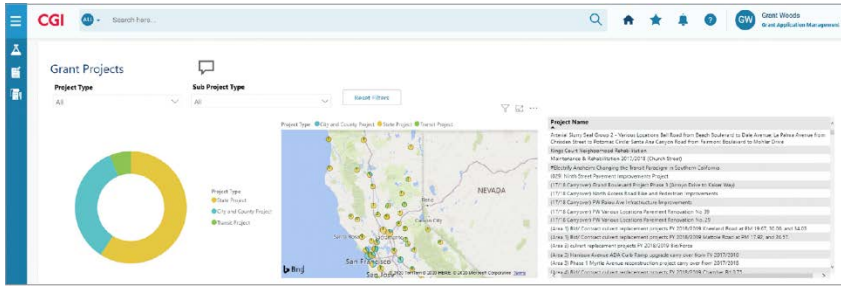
CGI

All

Search here...

GW

Grant Woods

Grant Application Management

Grant Projects

Project Type

All

Sub Project Type

All

Reset Filters

Project Type

State Project

City and County Project

Transit Project

Project Type ● City and County Project ● State Project ● Transit Project

NEVADA

San Francisco

Bing

© 2020 TomTom © 2020 HERE, © 2020 Microsoft Corporation Terms

Project Name

Arterial Slurry Seal Group 2 - Various Locations Bell Road from Beach Boulevard to Dale Avenue La Palma Avenue from Chisholm Street to Potomac Circle Santa Ana Canyon Road from Fairmont Boulevard to Mohler Drive

Kings Court Neighborhood Rehabilitation

Maintenance & Rehabilitation 2017/2018 (Church Street)

Electrify Anaheim: Changing the Transit Paradigm in Southern California

(829) Ninth Street Pavement Improvements Project

(17/18 Canyon) Grand Boulevard Project Phase 1 (Arroyo Drive to Kaiser Way)

(17/18 Canyon) North Access Road Bike and Pedestrian Improvements

(17/18 Canyon) FW Roles Ave Infrastructure Improvements

(17/18 Canyon) FW Various Locations Pavement Renovation No 39

(17/18 Canyon) FW Various Locations Pavement Renovation No 25

(Area 1) Bid/ Contract culvert replacement projects FY 2018/2019 Cleveland Road at RM 19.07, 32.00, and 34.03

(Area 1) Bid/ Contract culvert replacement projects FY 2018/2019 Mattole Road at RM 17.40, and 36.51

(Area 2) culvert replacement projects FY 2018/2019 Bid/Force

(Area 2) Harrison Avenue ADA Curb Ramp upgrades carry over from FY 2017/2018

(Area 2) Myrtle Avenue reconstruction project carry over from 2017/2018

(Area 3) Bid/ Contract culvert replacement projects FY 2018/2019 Chandler Rd 3.72